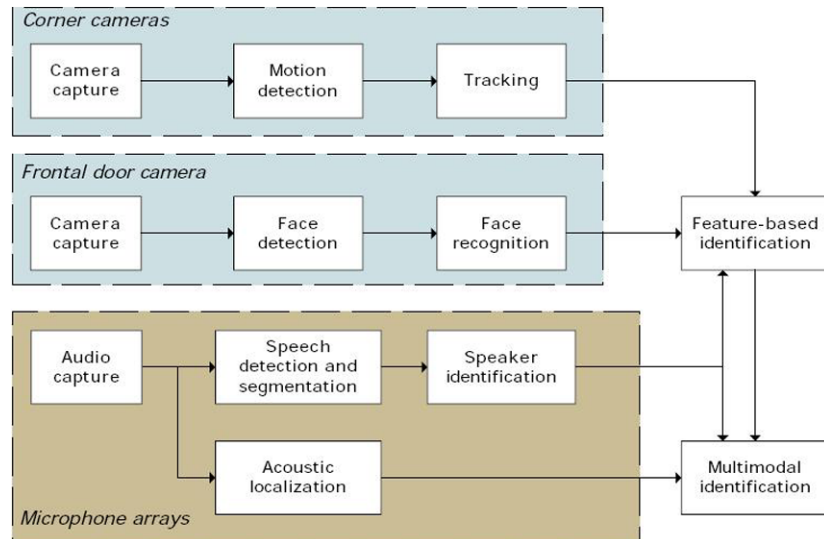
Corner cameras

Camera capture

Motion detection

Tracking

Frontal door camera

Camera capture

Face detection

Face recognition

Feature-based identification

Audio capture

Speech detection and segmentation

Speaker identification

Acoustic localization

Multimodal identification

Microphone arrays